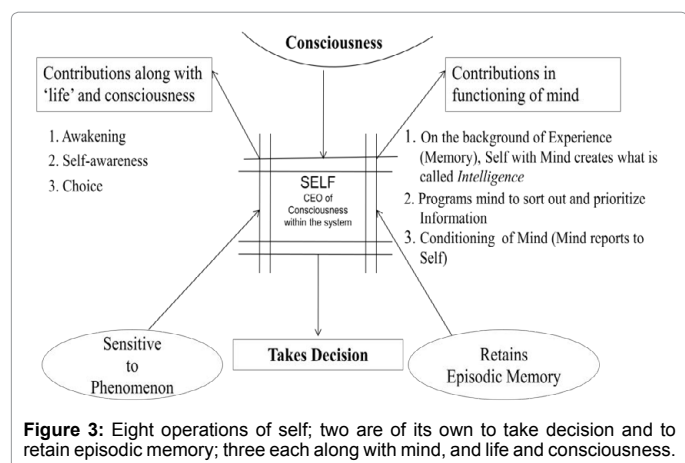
Consciousness

Contributions along with 'life' and consciousness

Contributions in functioning of mind

1. Awakening
2. Self-awareness
3. Choice

SELF
CEO of Consciousness within the system

1. On the background of Experience (Memory), Self with Mind creates what is called *Intelligence*
2. Programs mind to sort out and prioritize Information
3. Conditioning of Mind (Mind reports to Self)

Sensitive to Phenomenon

Takes Decision

Retains Episodic Memory

**Figure 3:** Eight operations of self; two are of its own to take decision and to retain episodic memory; three each along with mind, and life and consciousness.